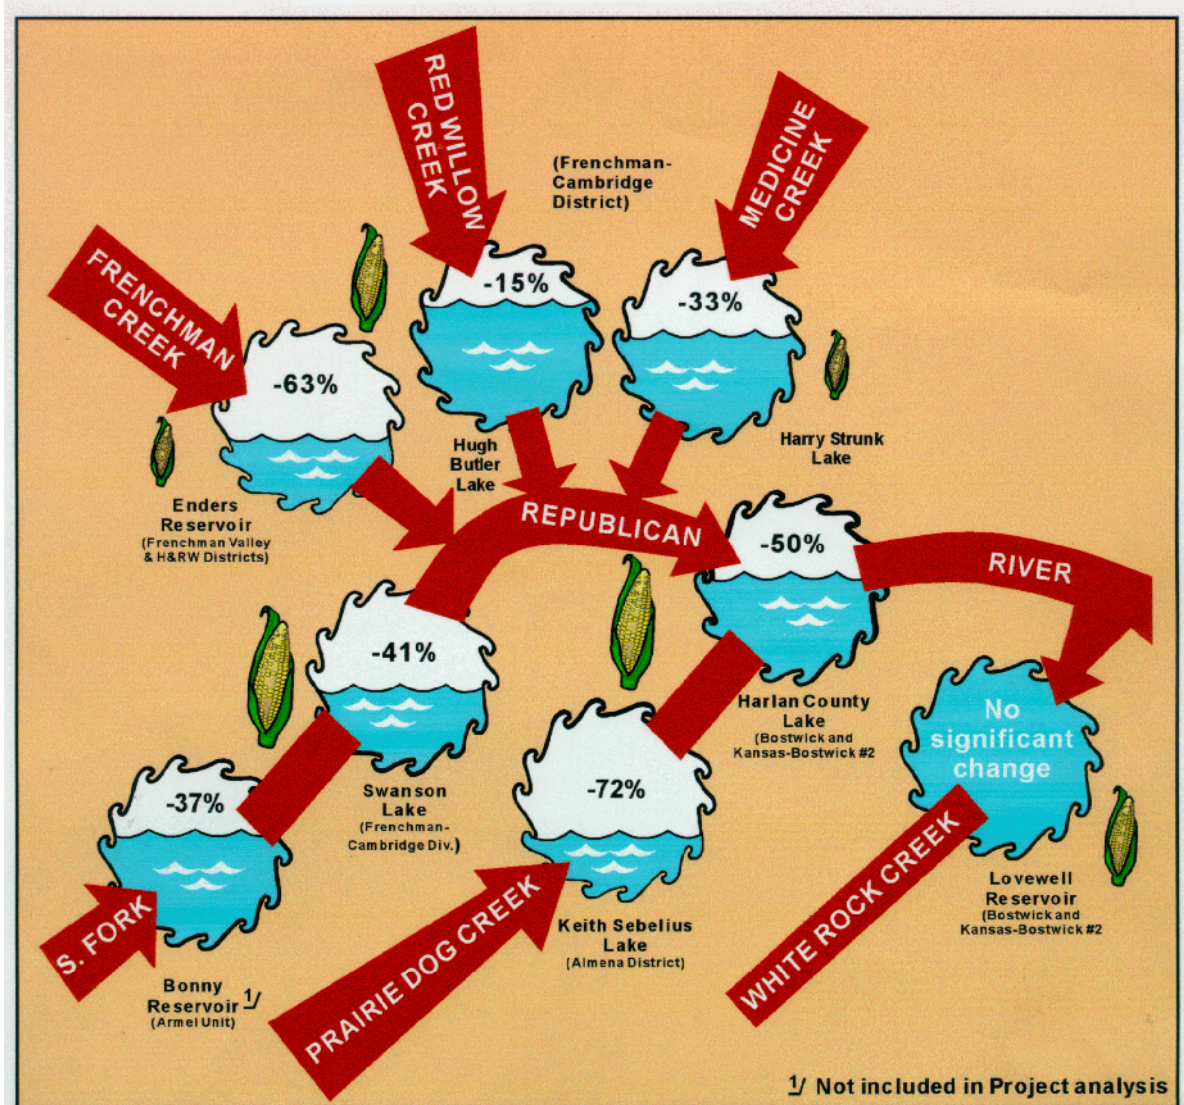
RED WILLOW CREEK

MEDICINE CREEK

(Frenchman-Cambridge District)

FRENCHMAN CREEK

-15%

-33%

-63%

Hugh Butler Lake

Harry Strunk Lake

Enders Reservoir
(Frenchman Valley & H&RW Districts)

REPUBLICAN

-50%

RIVER

-41%

Harlan County Lake
(Bostwick and Kansas-Bostwick #2)

No significant change

-37%

Swanson Lake
(Frenchman-Cambridge Div.)

-72%

S. FORK

PRAIRIE DOG CREEK

Keith Sebelius Lake
(Almena District)

WHITE ROCK CREEK

Lovewell Reservoir
(Bostwick and Kansas-Bostwick #2)

Bonny Reservoir 1/
(Armel Unit)

1/ Not included in Project analysis